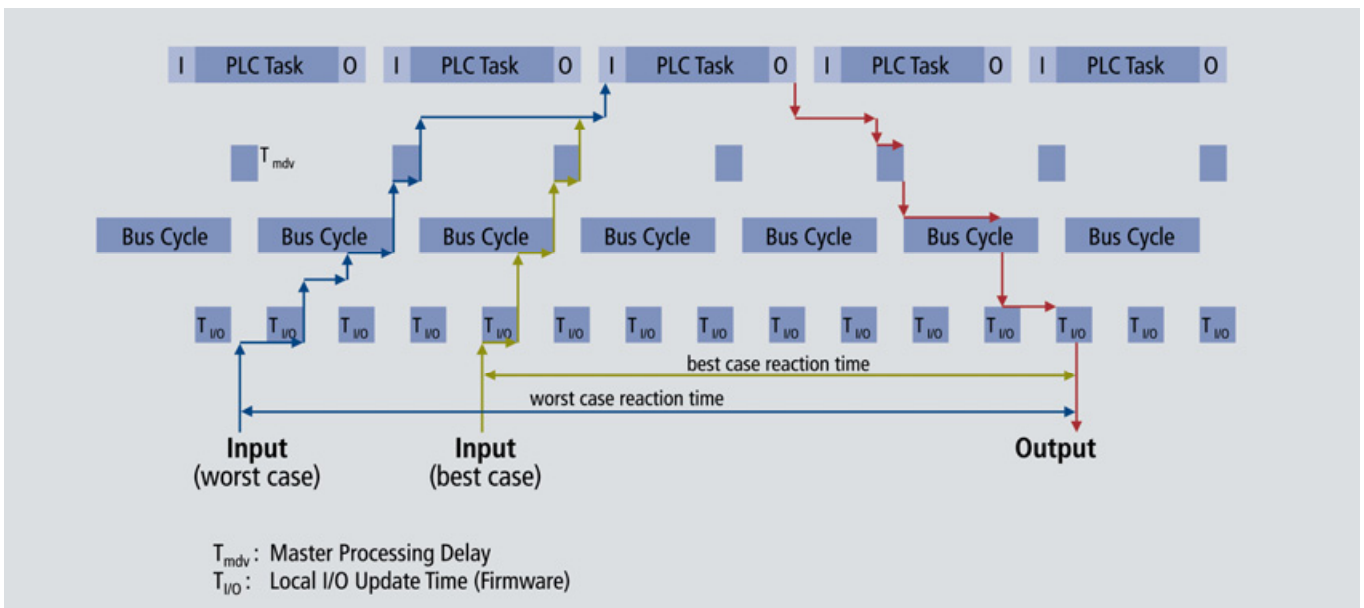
I PLC Task O I PLC Task O I PLC Task O I PLC Task O I PLC Task O

$T_{mdv}$

Bus Cycle Bus Cycle Bus Cycle Bus Cycle Bus Cycle Bus Cycle Bus Cycle

$T_{I/O}$ $T_{I/O}$ $T_{I/O}$ $T_{I/O}$ $T_{I/O}$ $T_{I/O}$ $T_{I/O}$ $T_{I/O}$ $T_{I/O}$ $T_{I/O}$ $T_{I/O}$ $T_{I/O}$ $T_{I/O}$ $T_{I/O}$ $T_{I/O}$

best case reaction time

worst case reaction time

Input
(worst case)

Input
(best case)

Output

$T_{mdv}$: Master Processing Delay
$T_{I/O}$: Local I/O Update Time (Firmware)